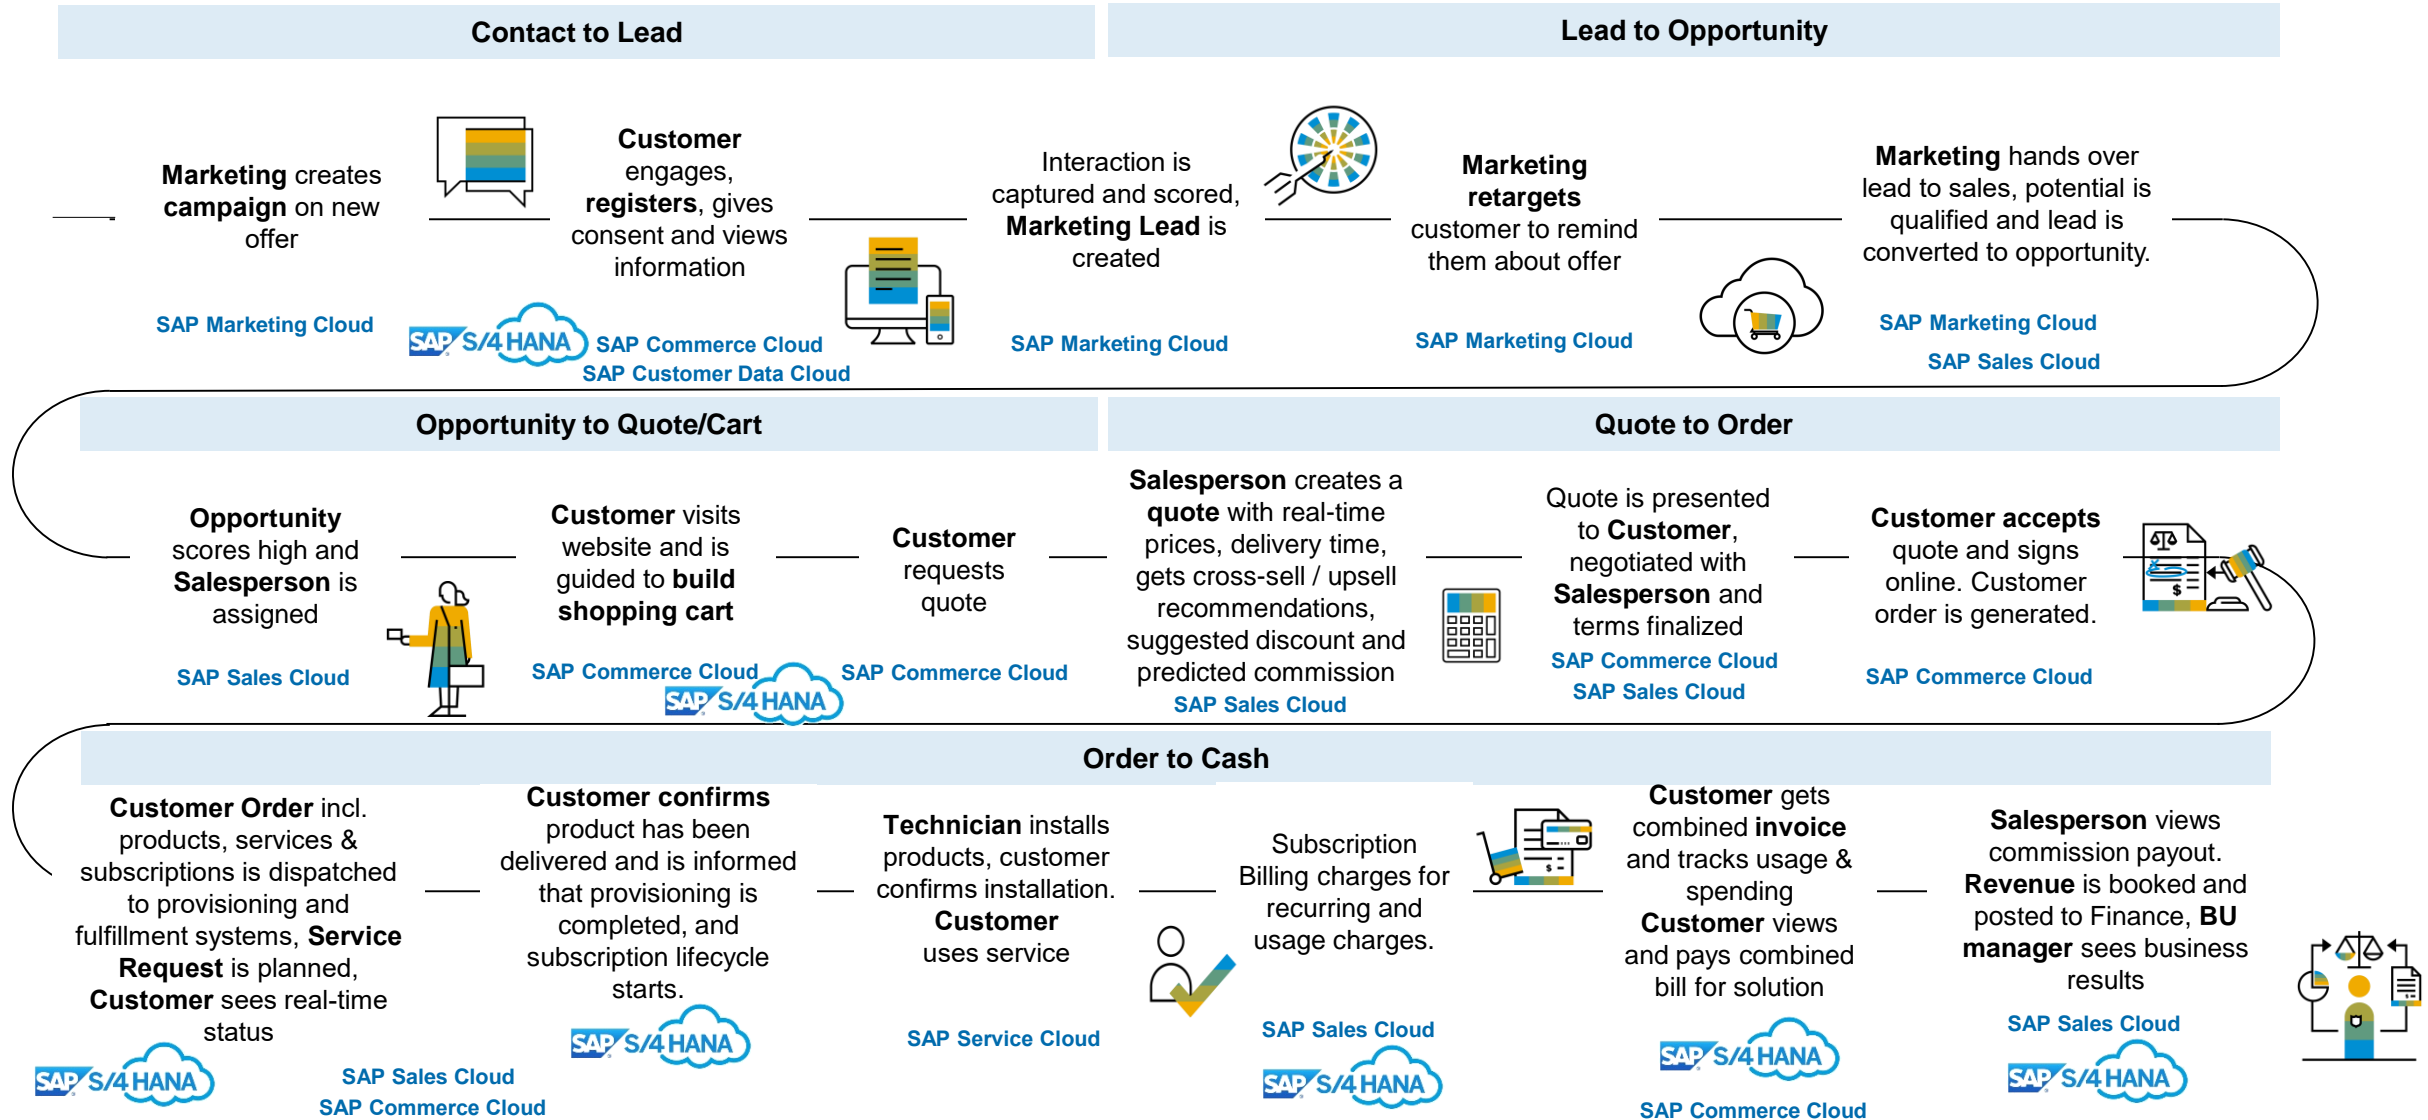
Contact to Lead

Lead to Opportunity

Marketing creates campaign on new offer

SAP Marketing Cloud

Customer engages, registers, gives consent and views information

SAP S/4HANA SAP Commerce Cloud
SAP Customer Data Cloud

Interaction is captured and scored, Marketing Lead is created

SAP Marketing Cloud

Marketing retargets customer to remind them about offer

SAP Marketing Cloud

Marketing hands over lead to sales, potential is qualified and lead is converted to opportunity.

SAP Marketing Cloud
SAP Sales Cloud

Opportunity to Quote/Cart

Quote to Order

Opportunity scores high and Salesperson is assigned

SAP Sales Cloud

Customer visits website and is guided to build shopping cart

SAP Commerce Cloud
SAP S/4HANA

Customer requests quote

SAP Commerce Cloud

Salesperson creates a quote with real-time prices, delivery time, gets cross-sell / upsell recommendations, suggested discount and predicted commission

SAP Sales Cloud

Quote is presented to Customer, negotiated with Salesperson and terms finalized

SAP Commerce Cloud
SAP Sales Cloud

Customer accepts quote and signs online. Customer order is generated.

SAP Commerce Cloud

Order to Cash

Customer Order incl. products, services & subscriptions is dispatched to provisioning and fulfillment systems, Service Request is planned, Customer sees real-time status

SAP S/4HANA

SAP Sales Cloud
SAP Commerce Cloud

Customer confirms product has been delivered and is informed that provisioning is completed, and subscription lifecycle starts.

SAP S/4HANA

Technician installs products, customer confirms installation. Customer uses service

SAP Service Cloud

Subscription Billing charges for recurring and usage charges.

SAP Sales Cloud
SAP S/4HANA

Customer gets combined invoice and tracks usage & spending
Customer views and pays combined bill for solution

SAP S/4HANA
SAP Commerce Cloud

Salesperson views commission payout. Revenue is booked and posted to Finance, BU manager sees business results

SAP Sales Cloud
SAP S/4HANA